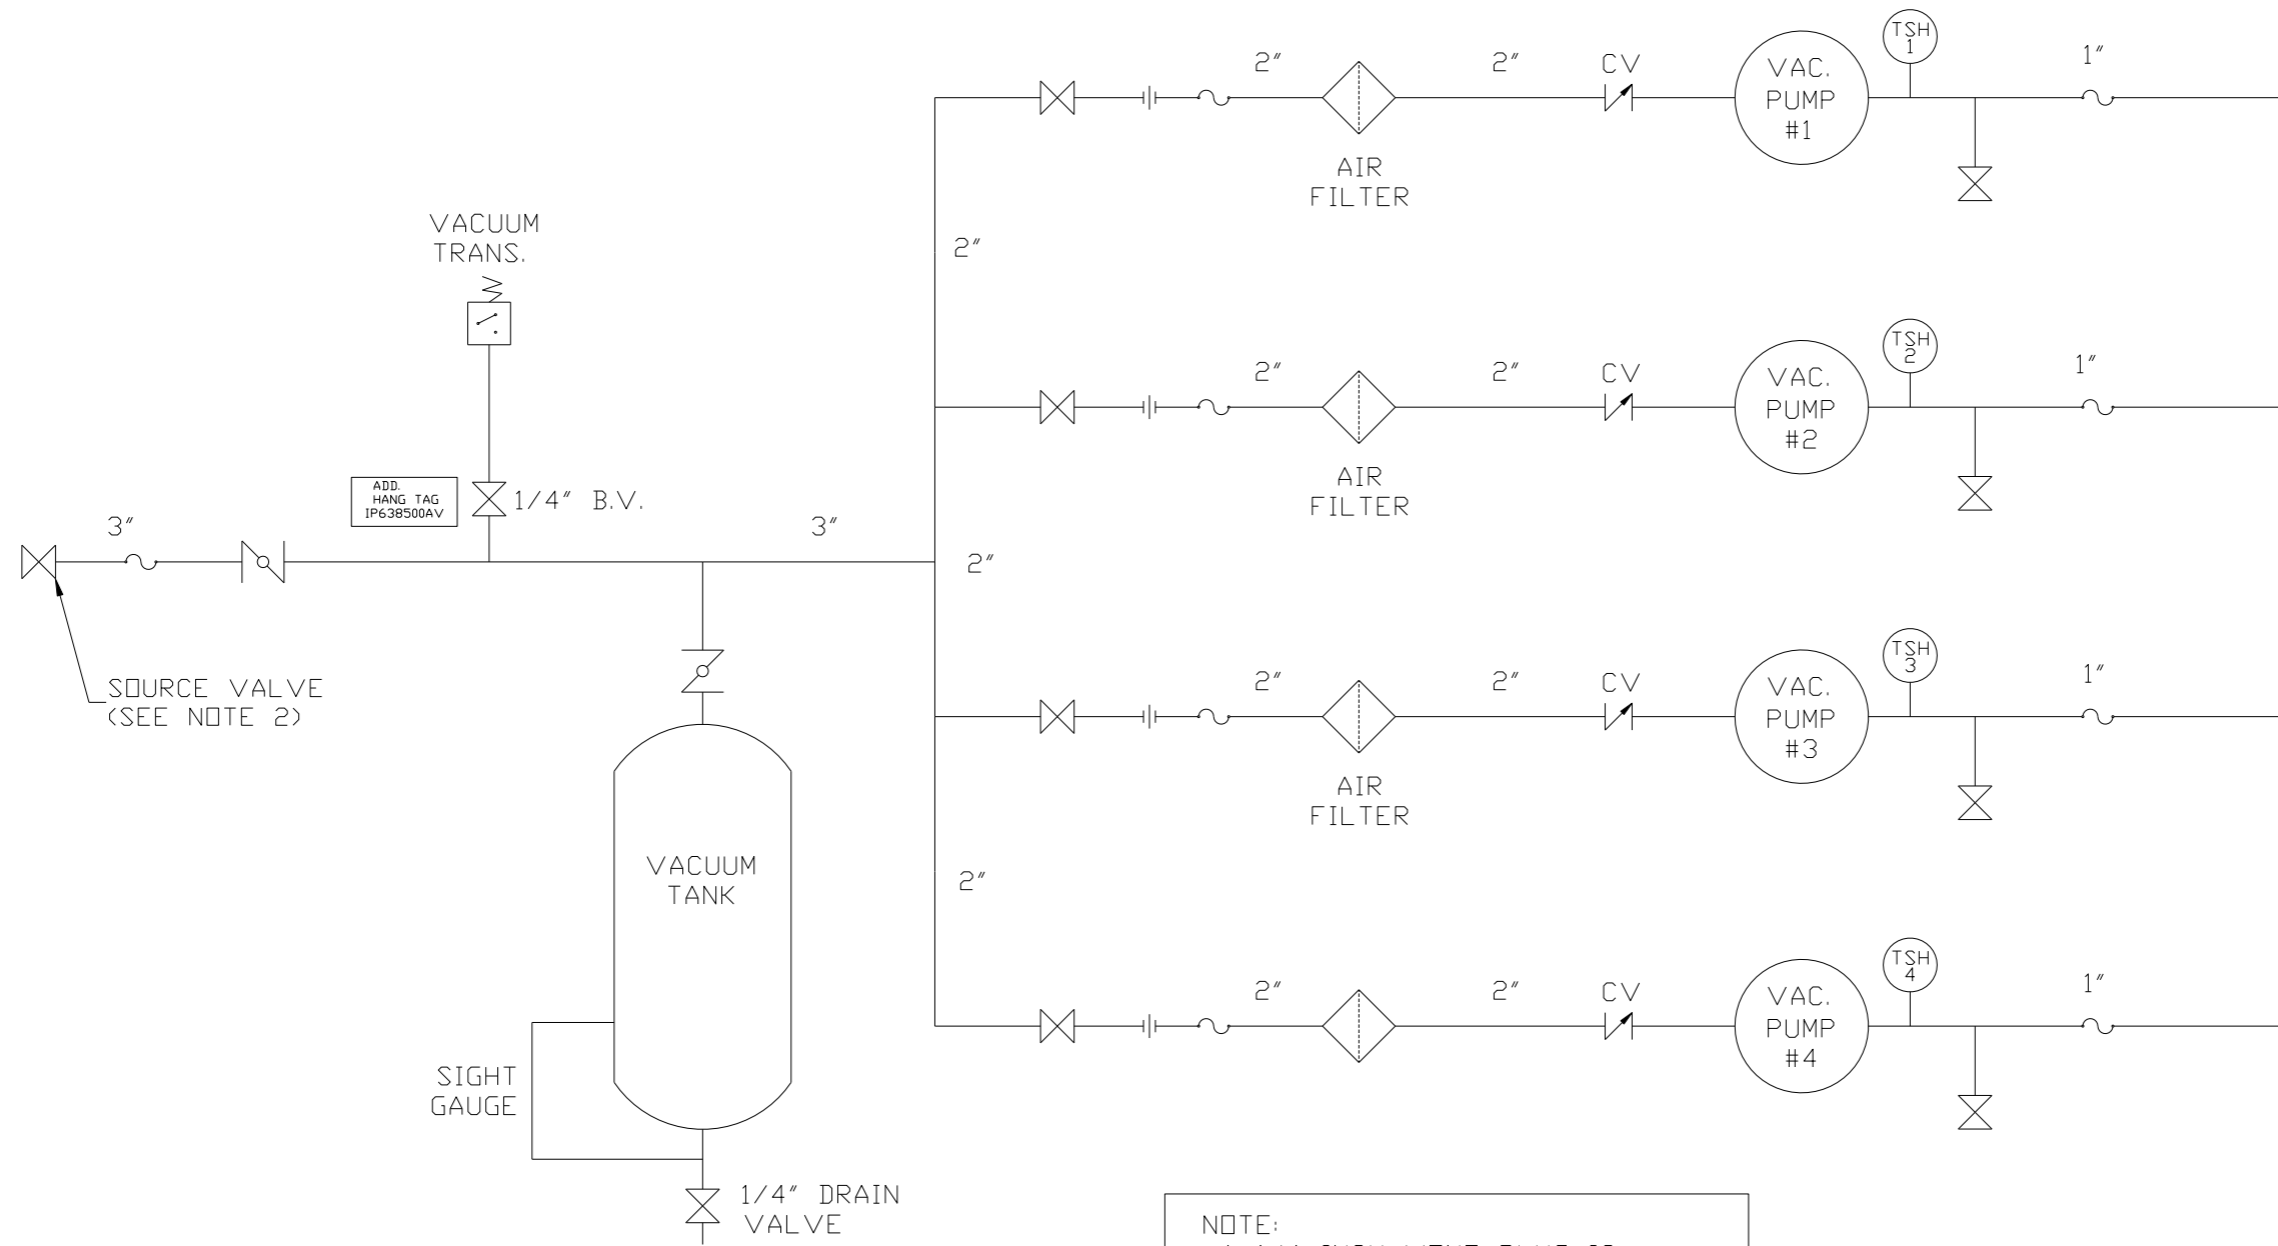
2″
2″
CV
TSH 1
1″
VAC. PUMP #1
AIR FILTER

VACUUM TRANS.

2″

2″
2″
CV
TSH 2
1″
VAC. PUMP #2
AIR FILTER

ADD. HANG TAG IP638500AV
1/4″ B.V.
3″
3″
2″

2″
2″
CV
TSH 3
1″
VAC. PUMP #3
AIR FILTER

SOURCE VALVE (SEE NOTE 2)

VACUUM TANK

2″

2″
2″
CV
TSH 4
1″
VAC. PUMP #4

SIGHT GAUGE

1/4″ DRAIN VALVE

NOTE:
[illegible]